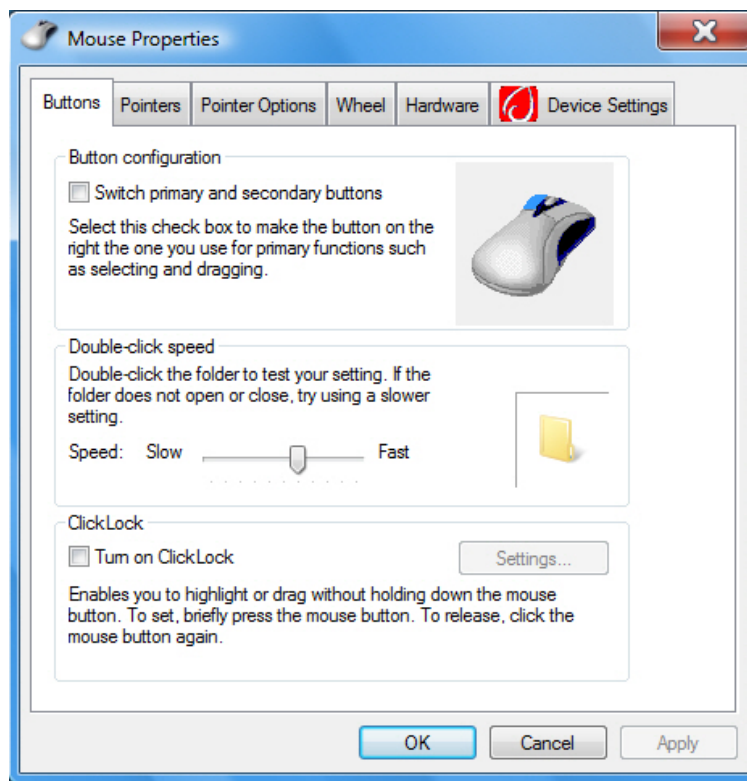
Mouse Properties

Buttons | Pointers | Pointer Options | Wheel | Hardware | Device Settings

Button configuration

Switch primary and secondary buttons

Select this check box to make the button on the right the one you use for primary functions such as selecting and dragging.

Double-click speed

Double-click the folder to test your setting. If the folder does not open or close, try using a slower setting.

Speed: Slow Fast

ClickLock

Turn on ClickLock

Settings...

Enables you to highlight or drag without holding down the mouse button. To set, briefly press the mouse button. To release, click the mouse button again.

OK Cancel Apply